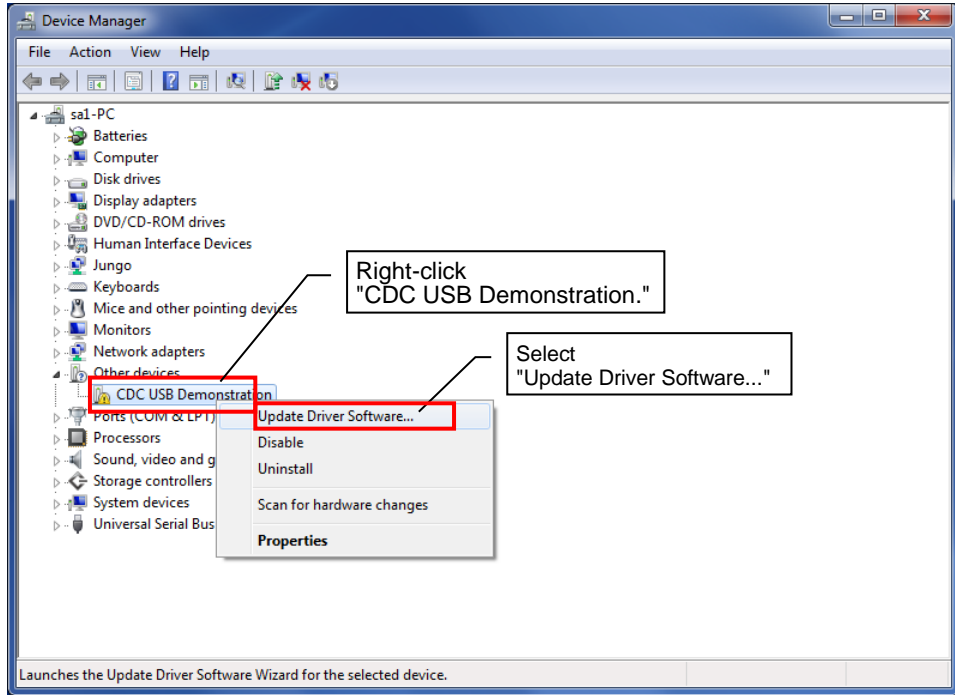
Device Manager

File Action View Help

sa1-PC
Batteries
Computer
Disk drives
Display adapters
DVD/CD-ROM drives
Human Interface Devices
Jungo
Keyboards
Mice and other pointing devices
Monitors
Network adapters
Other devices
CDC USB Demonstration
Ports (COM & LPT)
Processors
Sound, video and g
Storage controllers
System devices
Universal Serial Bus

Right-click
"CDC USB Demonstration."

Select
"Update Driver Software..."

Update Driver Software...
Disable
Uninstall
Scan for hardware changes
Properties

Launches the Update Driver Software Wizard for the selected device.